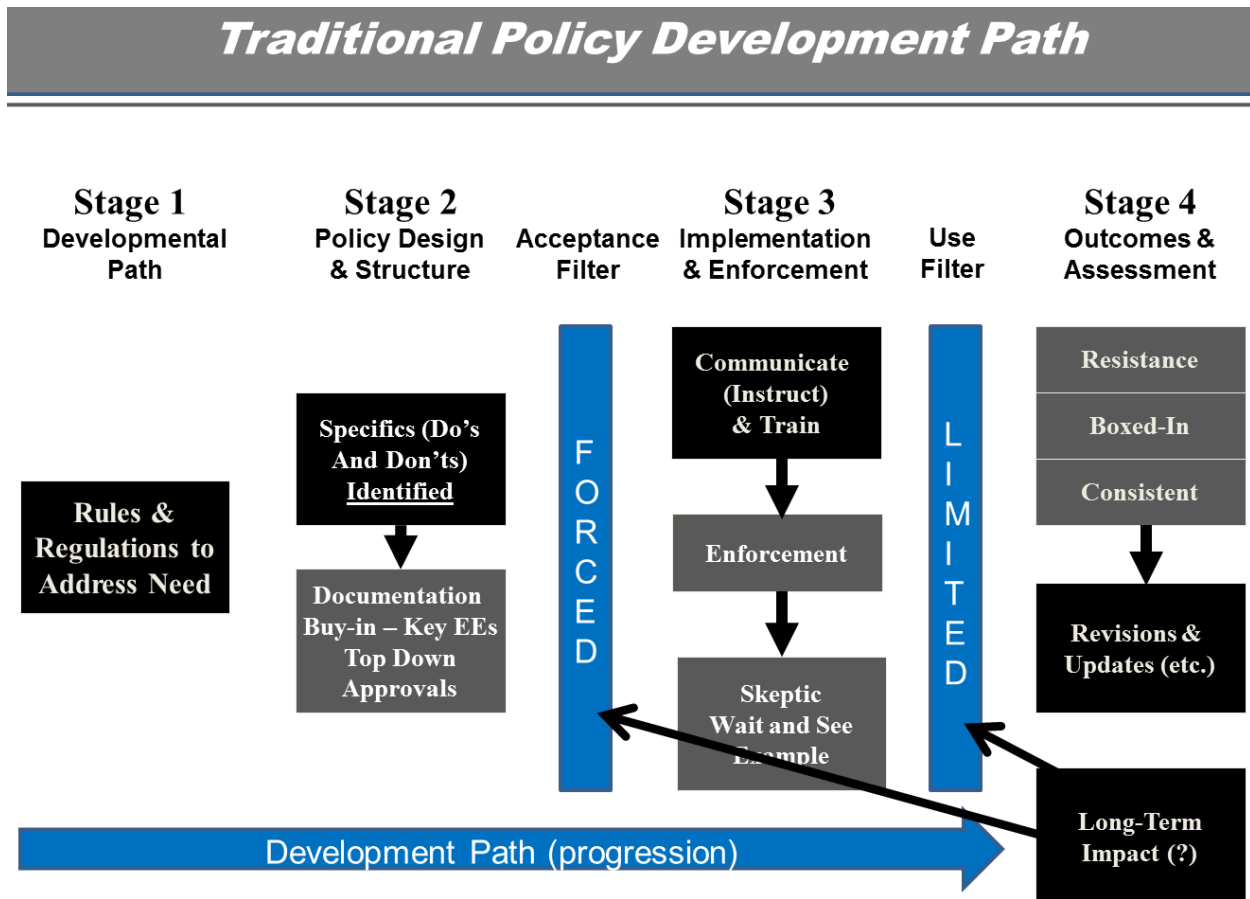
Traditional Policy Development Path

Stage 1
Developmental Path

Stage 2
Policy Design & Structure

Acceptance Filter

Stage 3
Implementation & Enforcement

Use Filter

Stage 4
Outcomes & Assessment

Rules & Regulations to Address Need

Specifics (Do's And Don'ts) Identified

Documentation Buy-in – Key EEs Top Down Approvals

FORCED

Communicate (Instruct) & Train

Enforcement

Skeptic Wait and See Example

LIMITED

Resistance

Boxed-In

Consistent

Revisions & Updates (etc.)

Long-Term Impact (?)

Development Path (progression)